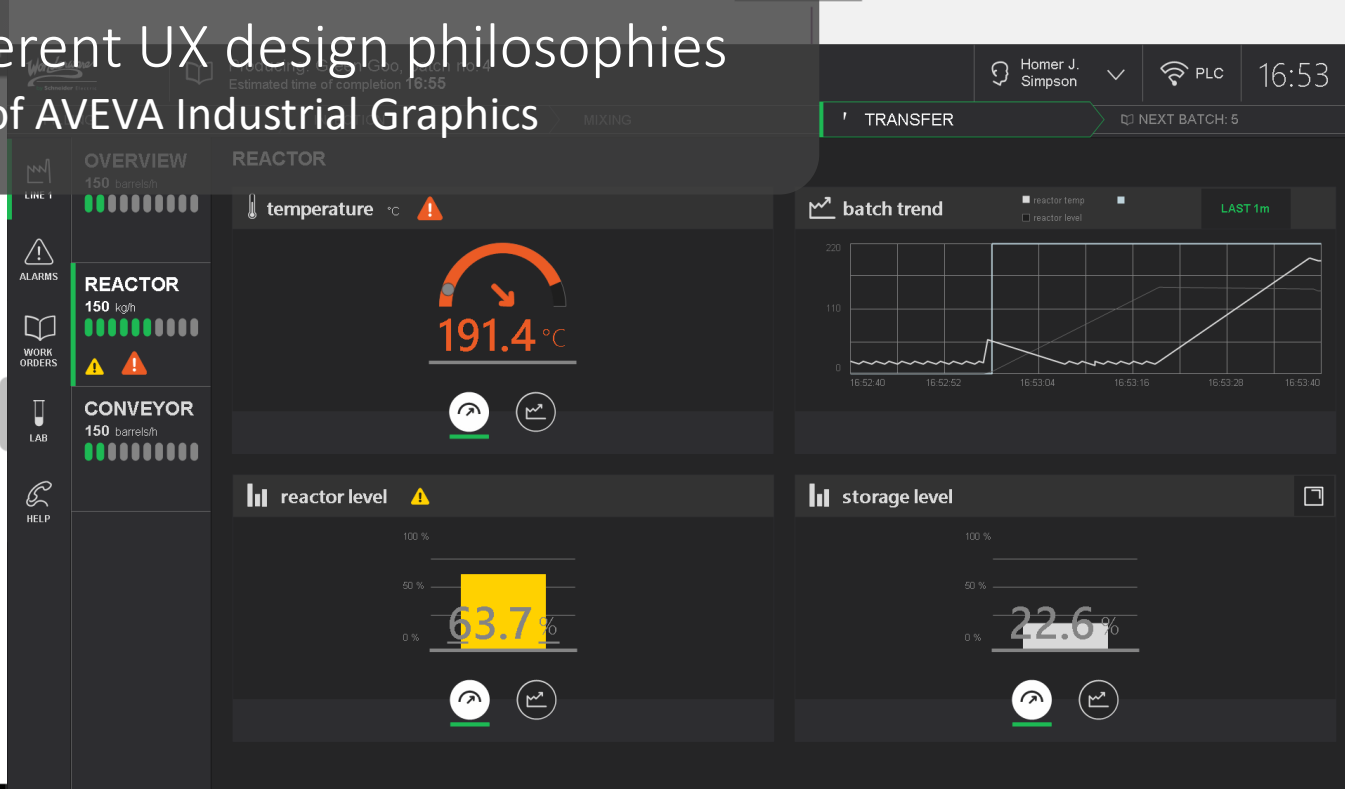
erent UX design philosophies
of AVEVA Industrial Graphics

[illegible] Estimated time of completion 16:55

Homer J. Simpson

PLC

16:53

MIXING

TRANSFER

NEXT BATCH: 5

LINE 1

ALARMS

WORK ORDERS

LAB

HELP

OVERVIEW
150 barrels/h

REACTOR
150 kg/h

CONVEYOR
150 barrels/h

REACTOR

temperature °C

191.4 °C

batch trend

reactor temp

reactor level

LAST 1m

220

110

0

16:52:40

16:52:52

16:53:04

16:53:16

16:53:28

16:53:40

reactor level

100 %

50 %

0 %

63.7 %

storage level

100 %

50 %

0 %

22.6 %